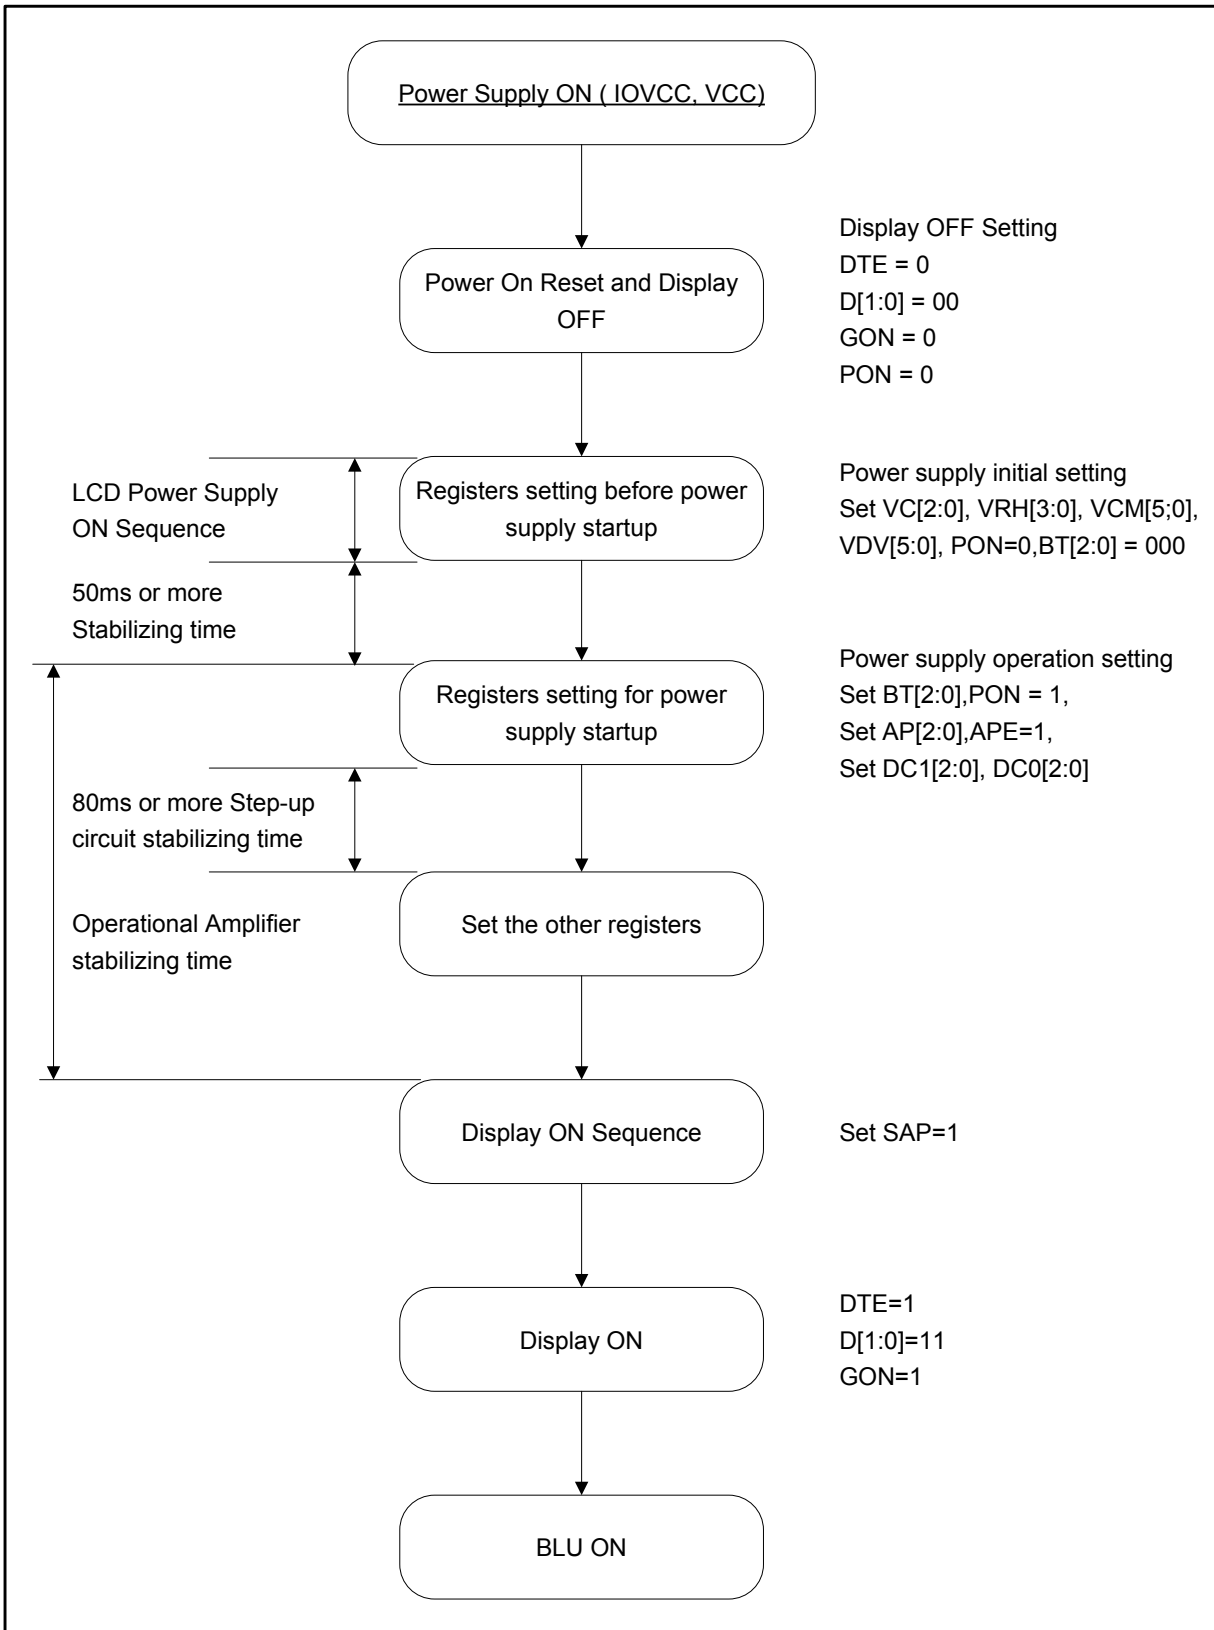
Power Supply ON ( IOVCC, VCC)

Display OFF Setting
DTE = 0
D[1:0] = 00
GON = 0
PON = 0

Power On Reset and Display OFF

LCD Power Supply ON Sequence

Registers setting before power supply startup

Power supply initial setting
Set VC[2:0], VRH[3:0], VCM[5;0], VDV[5:0], PON=0,BT[2:0] = 000

50ms or more Stabilizing time

Power supply operation setting
Set BT[2:0],PON = 1,
Set AP[2:0],APE=1,
Set DC1[2:0], DC0[2:0]

Registers setting for power supply startup

80ms or more Step-up circuit stabilizing time

Operational Amplifier stabilizing time

Set the other registers

Display ON Sequence

Set SAP=1

DTE=1
D[1:0]=11
GON=1

Display ON

BLU ON